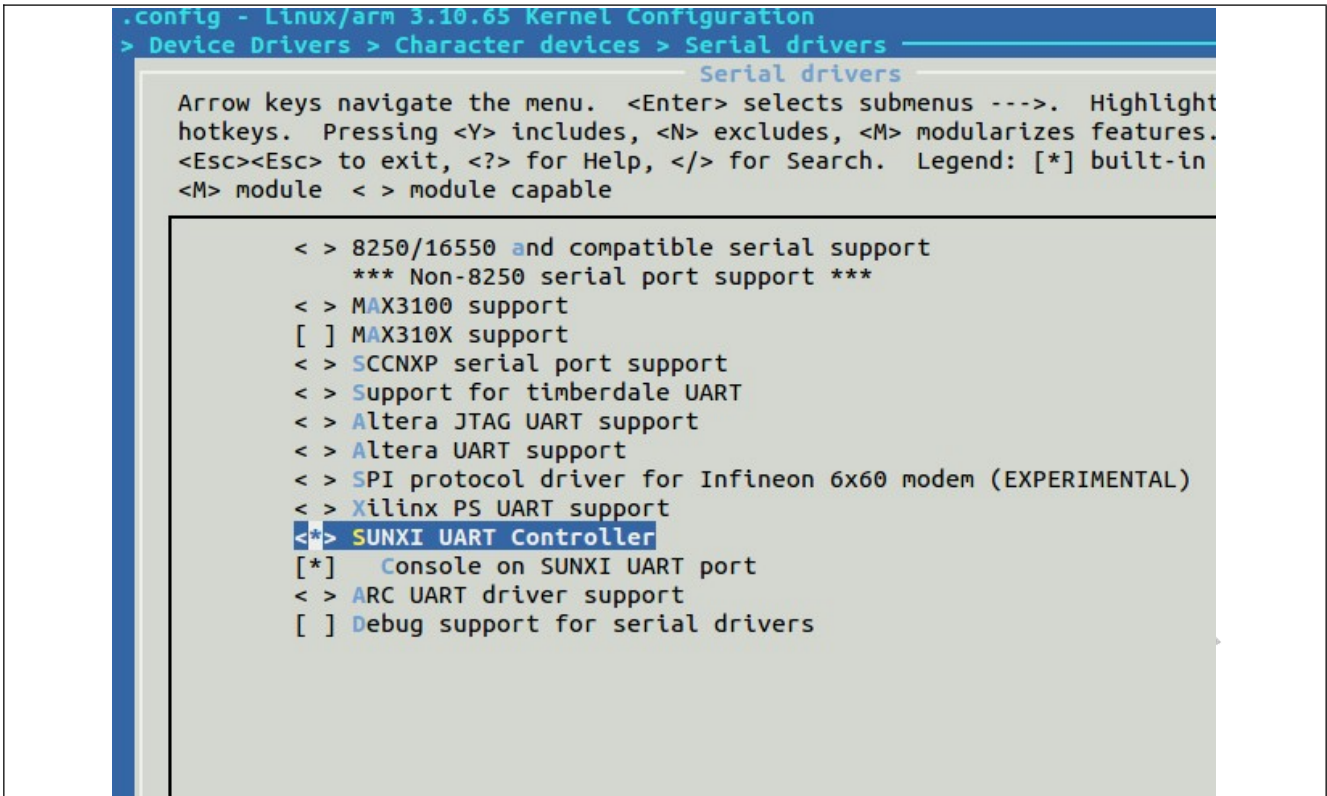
.config - Linux/arm 3.10.65 Kernel Configuration
> Device Drivers > Character devices > Serial drivers

Serial drivers

Arrow keys navigate the menu. <Enter> selects submenus --->. Highlight
hotkeys. Pressing <Y> includes, <N> excludes, <M> modularizes features.
<Esc><Esc> to exit, <?> for Help, </> for Search. Legend: [*] built-in
<M> module < > module capable

< > 8250/16550 and compatible serial support
*** Non-8250 serial port support ***
< > MAX3100 support
[ ] MAX310X support
< > SCCNXP serial port support
< > Support for timberdale UART
< > Altera JTAG UART support
< > Altera UART support
< > SPI protocol driver for Infineon 6x60 modem (EXPERIMENTAL)
< > Xilinx PS UART support
<*> SUNXI UART Controller
[*] Console on SUNXI UART port
< > ARC UART driver support
[ ] Debug support for serial drivers